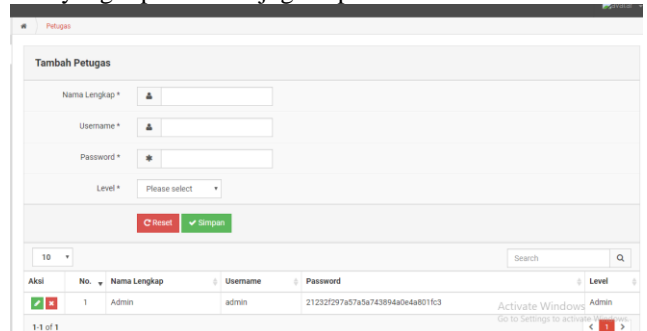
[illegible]

Petugas

Tambah Petugas

Nama Lengkap *

Username *

Password *

Level * Please select

Reset Simpan

10

Search

| Aksi | No. | Nama Lengkap | Username | Password | Level |
|---|---|---|---|---|---|
| | 1 | Admin | admin | 21232f297a57a5a743894a0e4a801fc3 | Admin |

Activate Windows
Go to Settings to activate Windows.

1-1 of 1

< 1 >